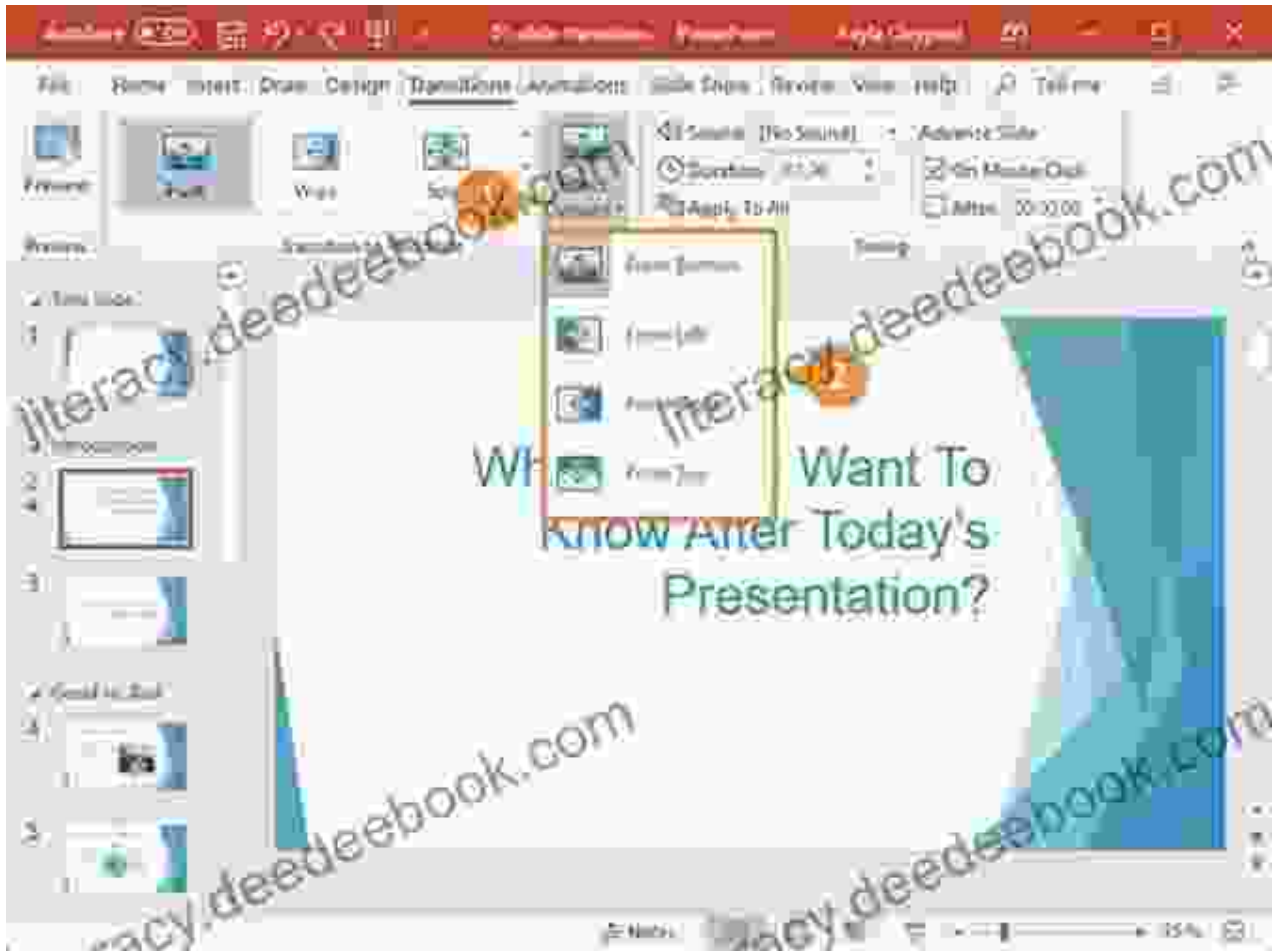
AutoSave Off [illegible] PowerPoint Kayla Claypool

File Home Insert Draw Design Transitions Animations Slide Show Review View Help Tell me

Preview Push Wipe Split Effect Options

Sound: [No Sound] Duration: 01.00 Apply To All

Advance Slide On Mouse Click After: 00:00.00

Preview Transition to This Slide Timing

From Bottom

From Left

From Right

From Top

Title Slide

1

Introduction

2

3

Goals to Sell

4

5

What Do You Want To Know After Today's Presentation?

1

2

literacy.deedeebook.com

literacy.deedeebook.com

literacy.deedeebook.com

literacy.deedeebook.com

literacy.deedeebook.com

Notes

35%